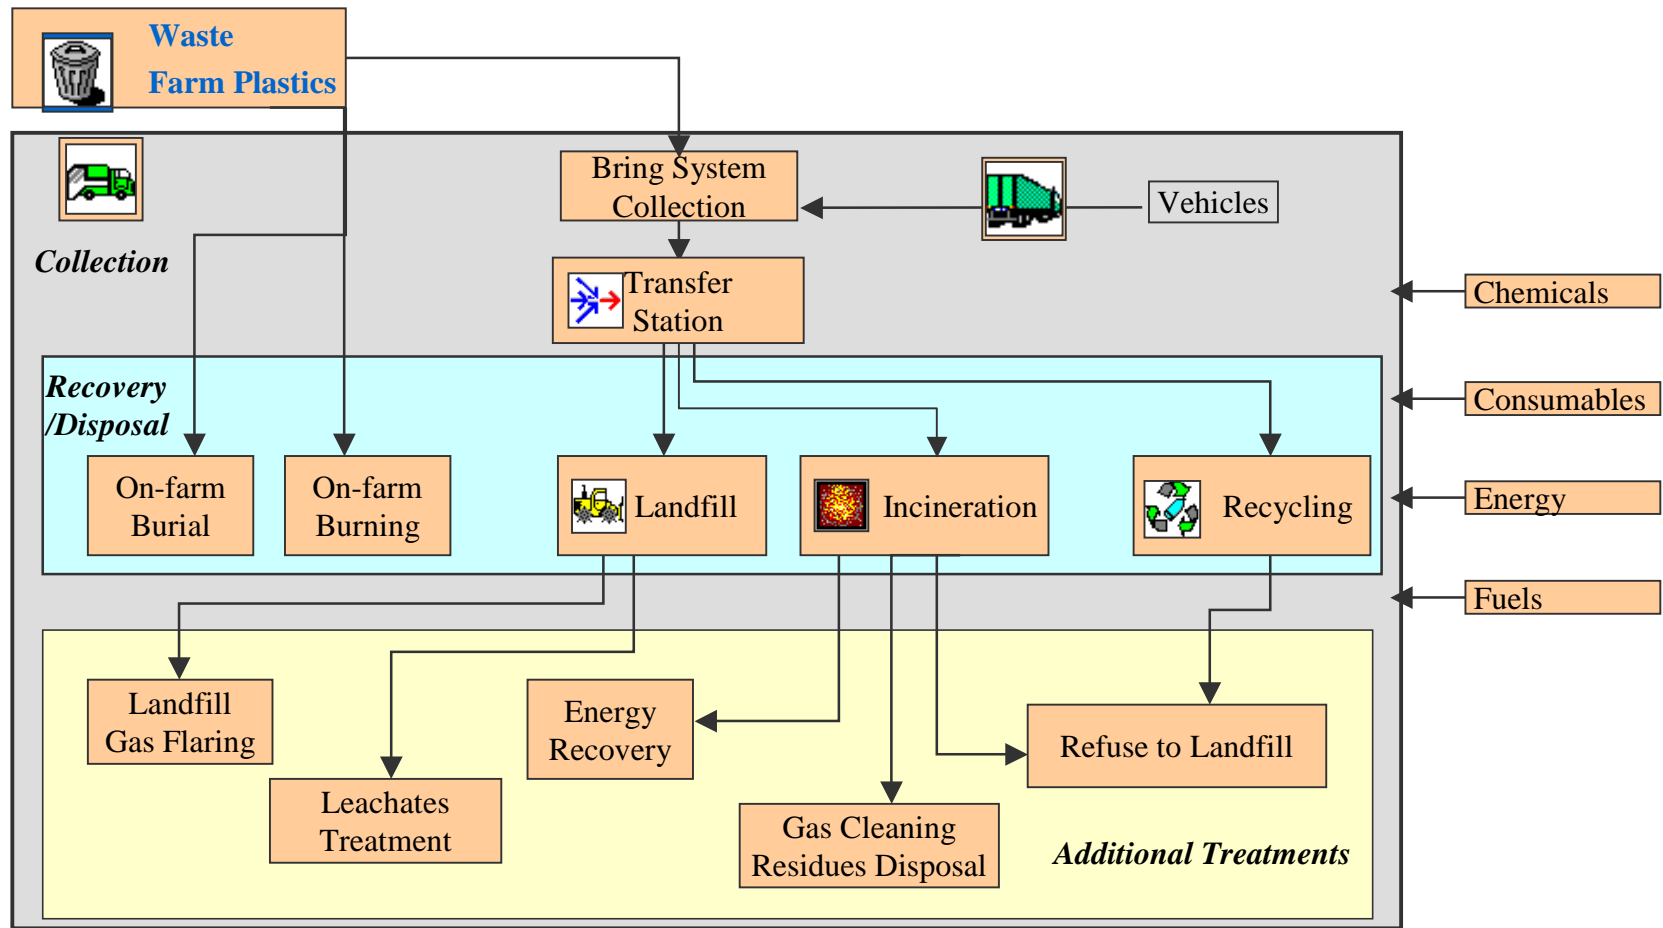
Waste
Farm Plastics

Collection

Bring System Collection

Vehicles

Transfer Station

Chemicals

Recovery /Disposal

Consumables

On-farm Burial

On-farm Burning

Landfill

Incineration

Recycling

Energy

Fuels

Landfill Gas Flaring

Energy Recovery

Refuse to Landfill

Leachates Treatment

Gas Cleaning Residues Disposal

Additional Treatments